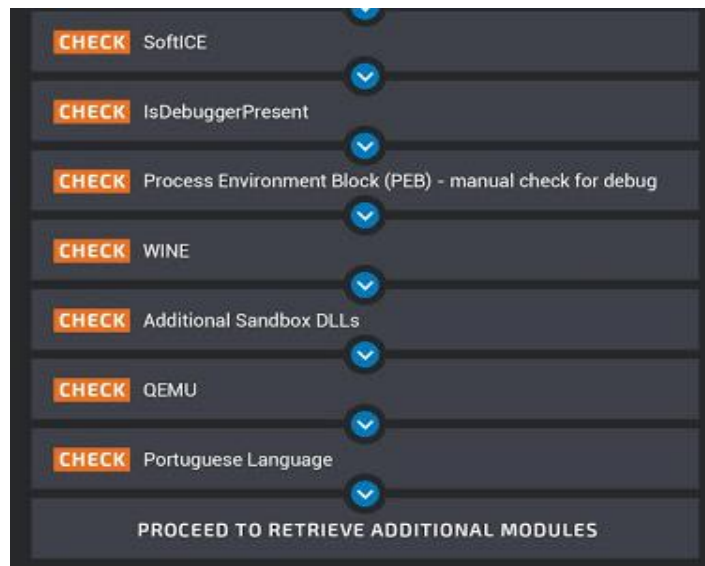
CHECK SoftICE

CHECK IsDebuggerPresent

CHECK Process Environment Block (PEB) - manual check for debug

CHECK WINE

CHECK Additional Sandbox DLLs

CHECK QEMU

CHECK Portuguese Language

PROCEED TO RETRIEVE ADDITIONAL MODULES